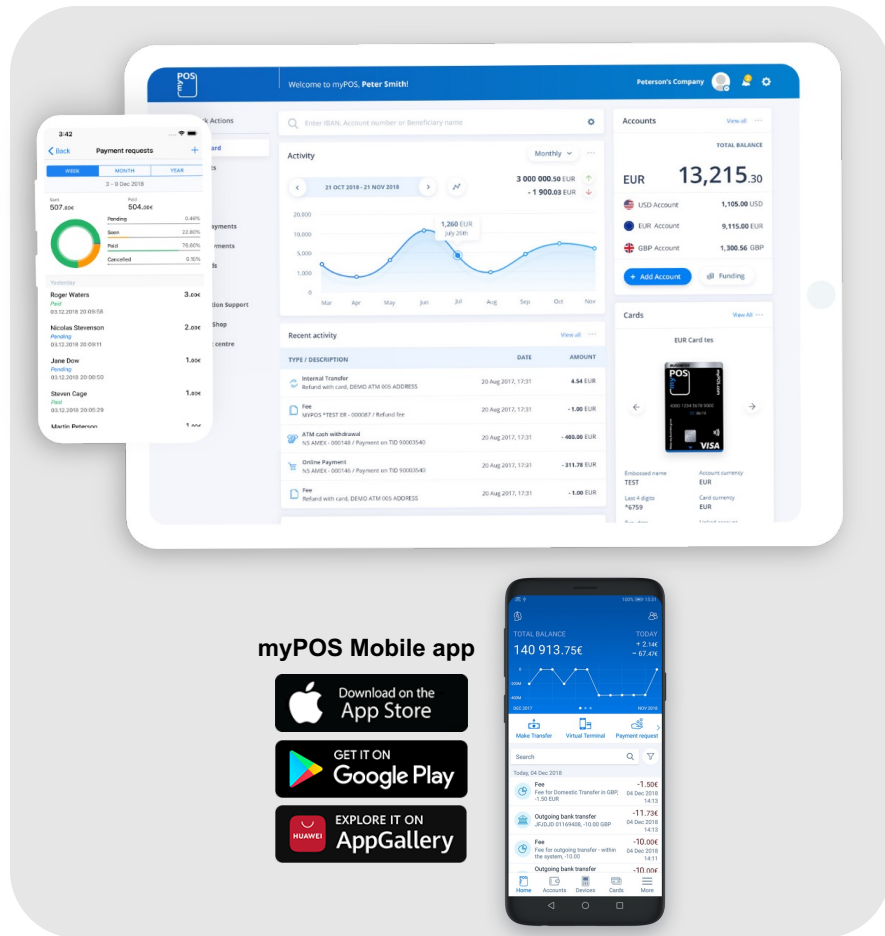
POS

Welcome to myPOS, Peter Smith!

Peterson's Company

k Actions

ard

ts

yments

rments

ds

tion Support

Shop

t centre

Enter IBAN, Account number or Beneficiary name

Activity

Monthly

21 OCT 2018 - 21 NOV 2018

3 000 000.50 EUR

- 1 900.03 EUR

20,000
10,000
5,000
1,000
0

1,260 EUR
July 20th

Mar Apr May Jun Jul Aug Sep Oct Nov

Recent activity

View all

| TYPE / DESCRIPTION | DATE | AMOUNT |
|---|---|---|
| Internal Transfer Refund with card, DEMO ATM 005 ADDRESS | 20 Aug 2017, 17:31 | 4.54 EUR |
| Fee MYPOS *TEST ER - 000087 / Refund fee | 20 Aug 2017, 17:31 | - 1.00 EUR |
| ATM cash withdrawal %% AMEX - 000148 / Payment on TID 50003540 | 20 Aug 2017, 17:31 | - 400.00 EUR |
| Online Payment %% AMEX - 000146 / Payment on TID 50003540 | 20 Aug 2017, 17:31 | - 311.78 EUR |
| Fee Refund with card, DEMO ATM 005 ADDRESS | 20 Aug 2017, 17:31 | - 1.00 EUR |

Accounts

View all

TOTAL BALANCE

EUR 13,215.30

USD Account 1,105.00 USD

EUR Account 9,115.00 EUR

GBP Account 1,300.56 GBP

+ Add Account

Funding

Cards

View All

EUR Card tes

POS

VISA

Embossed name
TEST

Account currency
EUR

Last 4 digits
*6759

Card currency
EUR

3:42

Back

Payment requests

WEEK MONTH YEAR

2 - 9 Dec 2018

Sent
507.00€

Paid
504.00€

Pending 0.44%

Seen 22.80%

Paid 76.60%

Cancelled 0.16%

Yesterday

Roger Waters
Paid
03.12.2018 20:09:58
3.00€

Nicolas Stevenson
Pending
03.12.2018 20:09:11
2.00€

Jane Dow
Pending
03.12.2018 20:00:50
1.00€

Steven Cage
Paid
03.12.2018 20:05:29
1.00€

Martin Peterson

myPOS Mobile app

Download on the App Store

GET IT ON Google Play

HUAWEI EXPLORE IT ON AppGallery

TOTAL BALANCE

TODAY

140 913.75€

+ 2.14€
− 67.47€

DEC 2017

NOV 2018

Make Transfer

Virtual Terminal

Payment request

Search

Today, 04 Dec 2018

Fee
Fee for Domestic Transfer in GBP, -1.50 EUR
-1.50€
04 Dec 2018
14:13

Outgoing bank transfer
JFJDJD 01169408, -10.00 GBP
-11.73€
04 Dec 2018
14:13

Fee
Fee for outgoing transfer - within the system, -10.00
-10.00€
04 Dec 2018
14:11

Outgoing bank transfer
-10.00€

Home Accounts Devices Cards More